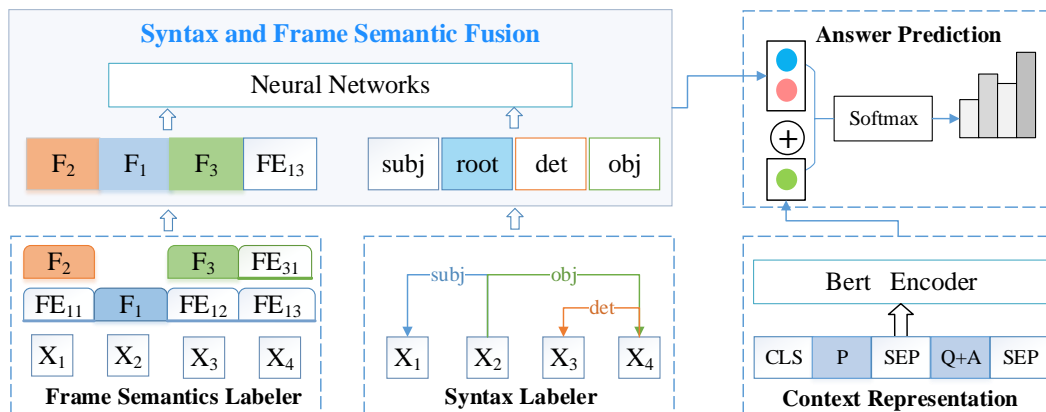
Syntax and Frame Semantic Fusion

Neural Networks

$F_2$ $F_1$ $F_3$ $FE_{13}$

subj root det obj

Answer Prediction

+

Softmax

$F_2$ $F_3$ $FE_{31}$

$FE_{11}$ $F_1$ $FE_{12}$ $FE_{13}$

$X_1$ $X_2$ $X_3$ $X_4$

Frame Semantics Labeler

subj obj det

$X_1$ $X_2$ $X_3$ $X_4$

Syntax Labeler

Bert Encoder

CLS P SEP Q+A SEP

Context Representation